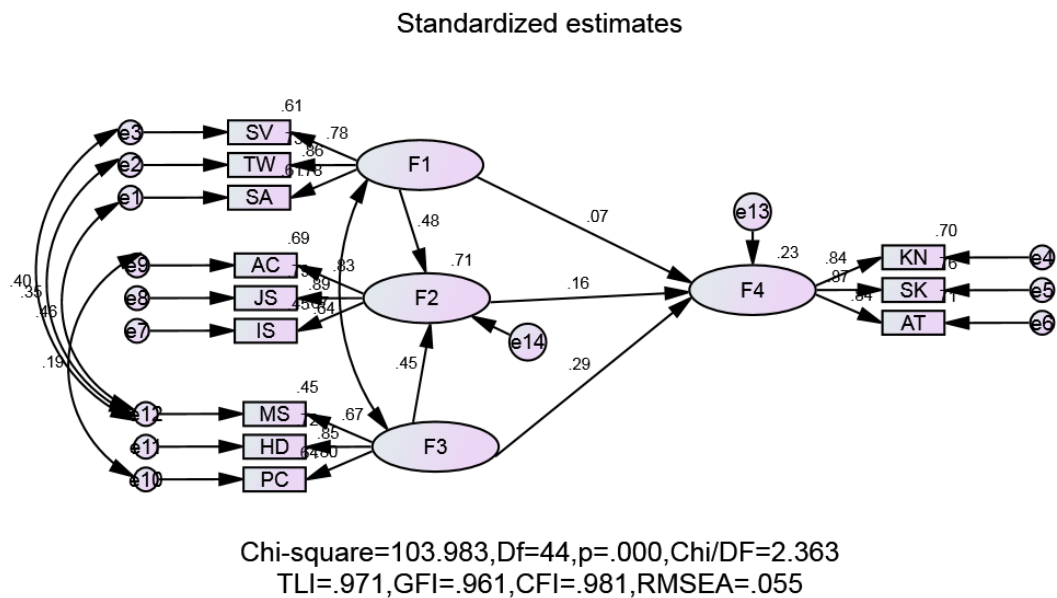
Standardized estimates

.61
e3 SV .78
e2 TW .86
e1 SA .61.78
F1

.48
.07
e13

.69 .71
e9 AC .83
e8 JS .89
e7 IS .84
F2 .16 F4
e14

.70
.23
.84 KN e4
.87 SK e5
.84 AT e6

.40
.35
.46
.19

.45 .29
.45
e12 MS .67
e11 HD .85
e10 PC
F3

Chi-square=103.983,Df=44,p=.000,Chi/DF=2.363
TLI=.971,GFI=.961,CFI=.981,RMSEA=.055